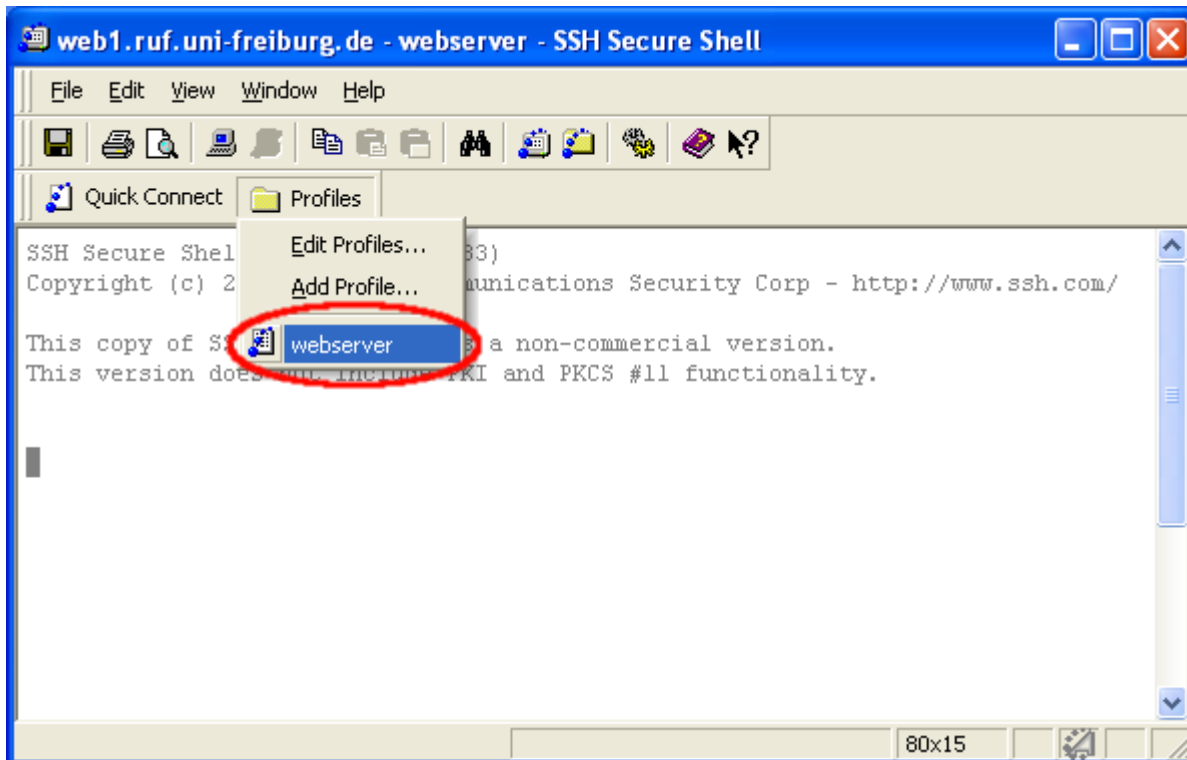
web1.ruf.uni-freiburg.de - webserver - SSH Secure Shell

File Edit View Window Help

Quick Connect Profiles

Edit Profiles...
Add Profile...
webserver

SSH Secure Shel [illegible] 33)
Copyright (c) 2 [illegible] unications Security Corp - http://www.ssh.com/

This copy of SS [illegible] a non-commercial version.
This version does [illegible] KI and PKCS #11 functionality.

80x15